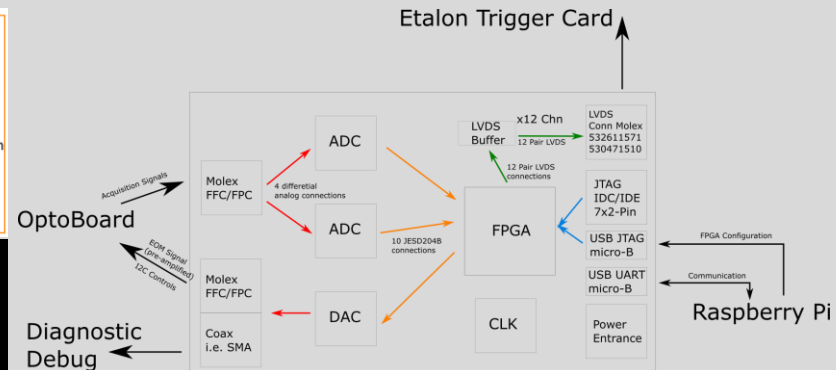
Etalon Trigger Card

n

LVDS Buffer

x12 Chn

12 Pair LVDS

LVDS Conn Molex 532611571 530471510

12 Pair LVDS connections

Acquisition Signals

Molex FFC/FPC

4 differetial analog connections

ADC

ADC

FPGA

JTAG IDC/IDE 7x2-Pin

USB JTAG micro-B

FPGA Configuration

OptoBoard

EOM Signal (pre-amplified)

I2C Controls

10 JESD204B connections

USB UART micro-B

Communication

Molex FFC/FPC

DAC

CLK

Raspberry Pi

Coax i.e. SMA

Power Entrance

Diagnostic Debug